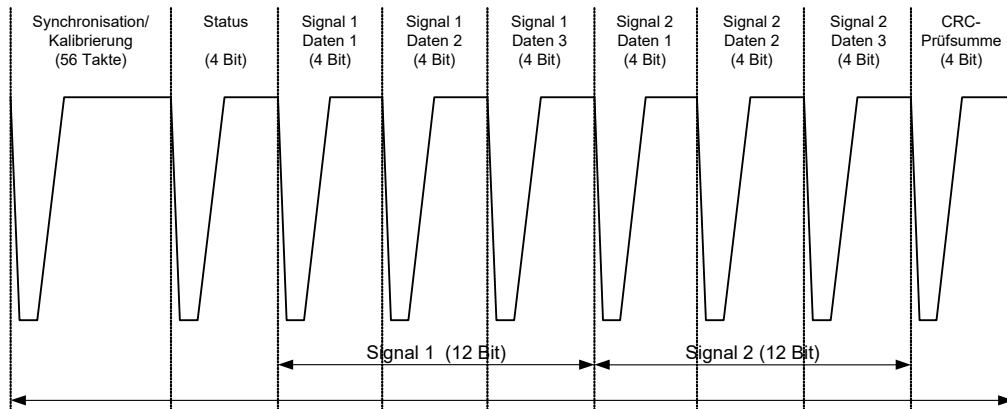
Synchronisation/ Kalibrierung (56 Takte)

Status (4 Bit)

Signal 1 Daten 1 (4 Bit)

Signal 1 Daten 2 (4 Bit)

Signal 1 Daten 3 (4 Bit)

Signal 2 Daten 1 (4 Bit)

Signal 2 Daten 2 (4 Bit)

Signal 2 Daten 3 (4 Bit)

CRC- Prüfsumme (4 Bit)

Signal 1 (12 Bit)

Signal 2 (12 Bit)